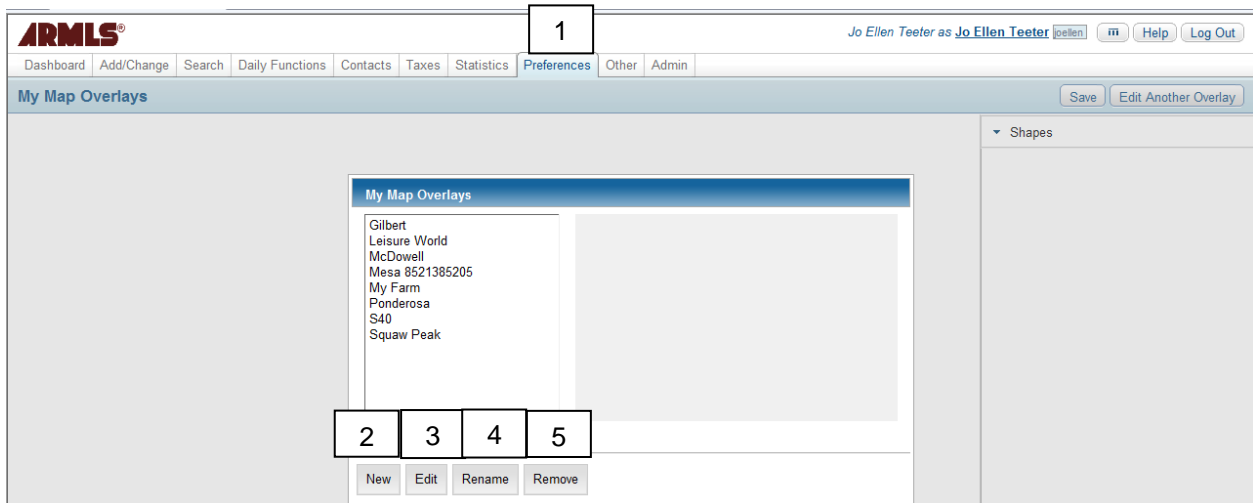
ARMLS®

1

Jo Ellen Teeter as Jo Ellen Teeter joellen m Help Log Out

Dashboard | Add/Change | Search | Daily Functions | Contacts | Taxes | Statistics | Preferences | Other | Admin

My Map Overlays

Save | Edit Another Overlay

Shapes

My Map Overlays

Gilbert
Leisure World
McDowell
Mesa 8521385205
My Farm
Ponderosa
S40
Squaw Peak

2 3 4 5

New | Edit | Rename | Remove